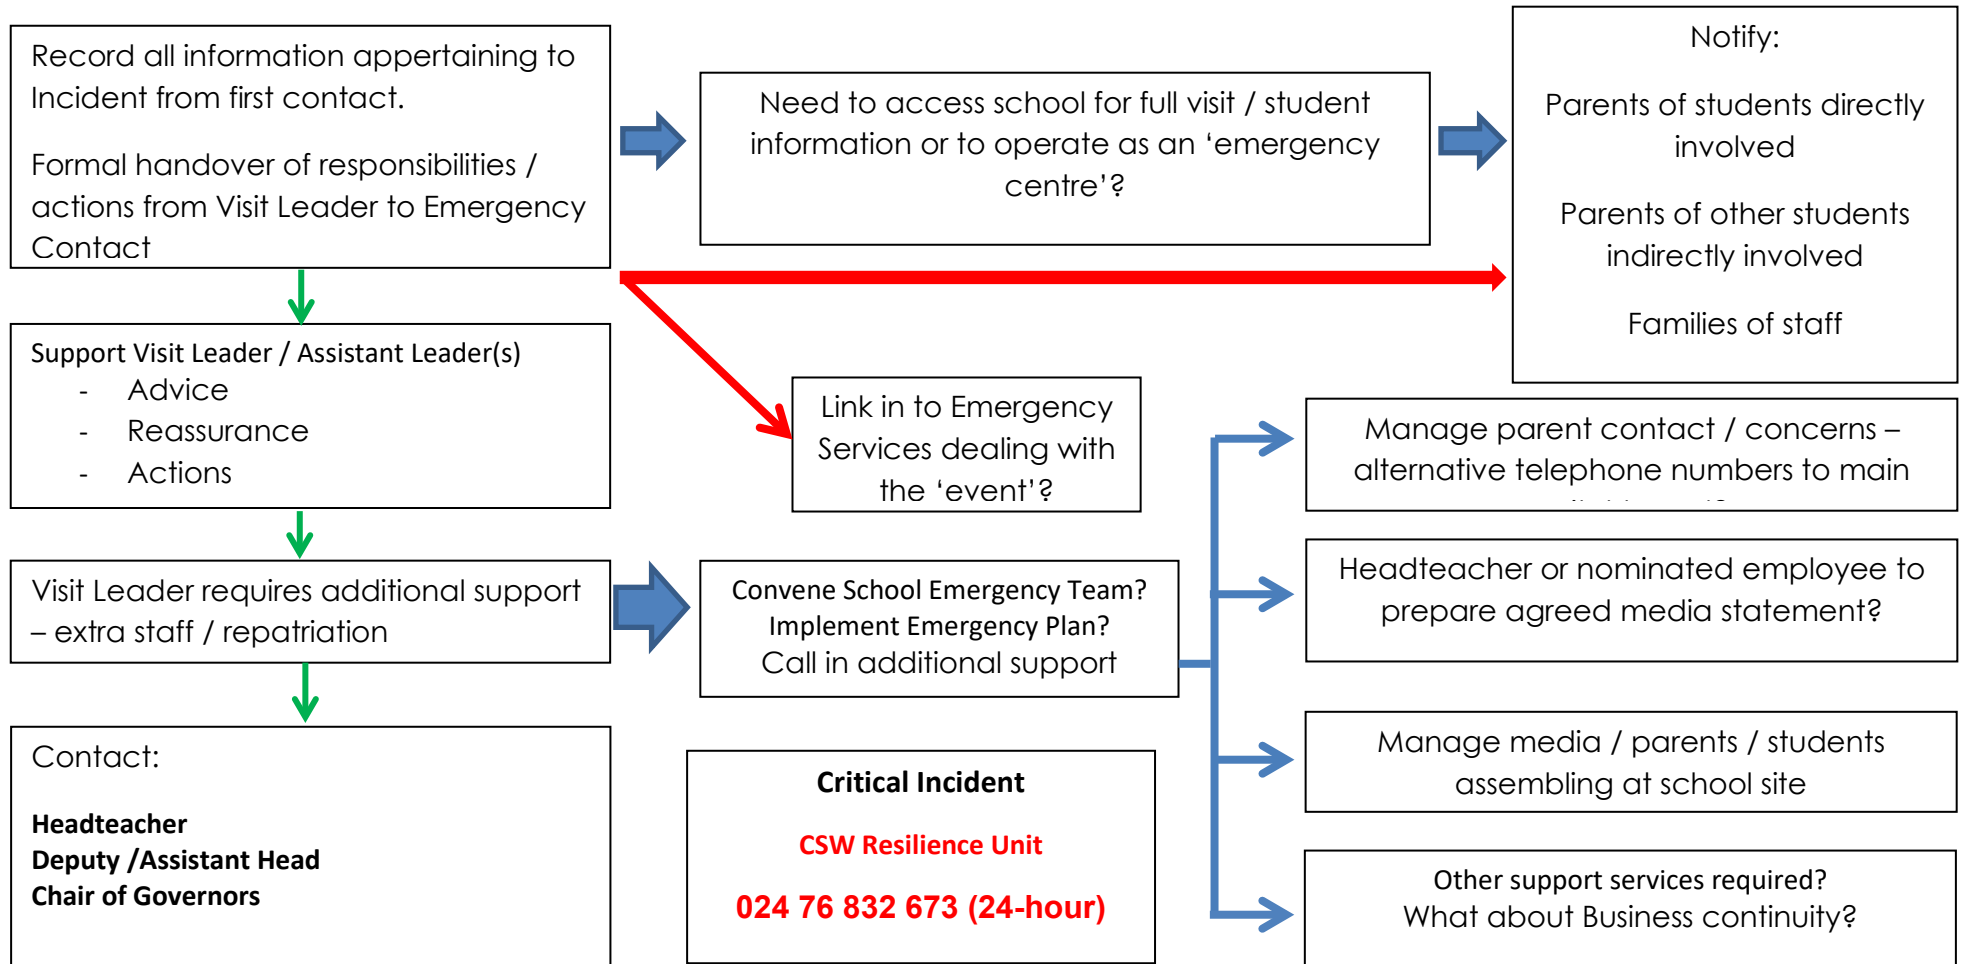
Record all information appertaining to Incident from first contact.

Formal handover of responsibilities / actions from Visit Leader to Emergency Contact

Need to access school for full visit / student information or to operate as an 'emergency centre'?

Notify:

Parents of students directly involved

Parents of other students indirectly involved

Families of staff

Support Visit Leader / Assistant Leader(s)
- Advice
- Reassurance
- Actions

Link in to Emergency Services dealing with the 'event'?

Manage parent contact / concerns – alternative telephone numbers to main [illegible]

Visit Leader requires additional support – extra staff / repatriation

Convene School Emergency Team?
Implement Emergency Plan?
Call in additional support

Headteacher or nominated employee to prepare agreed media statement?

Contact:

Headteacher
Deputy /Assistant Head
Chair of Governors

Critical Incident

CSW Resilience Unit

024 76 832 673 (24-hour)

Manage media / parents / students assembling at school site

Other support services required?
What about Business continuity?